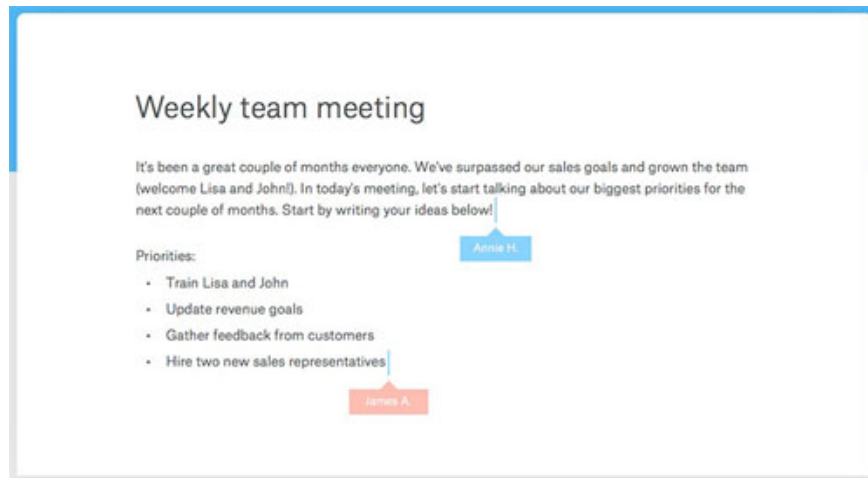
Weekly team meeting

It's been a great couple of months everyone. We've surpassed our sales goals and grown the team (welcome Lisa and John!). In today's meeting, let's start talking about our biggest priorities for the next couple of months. Start by writing your ideas below!

Annie H.

Priorities:

- Train Lisa and John
- Update revenue goals
- Gather feedback from customers
- Hire two new sales representatives

James A.